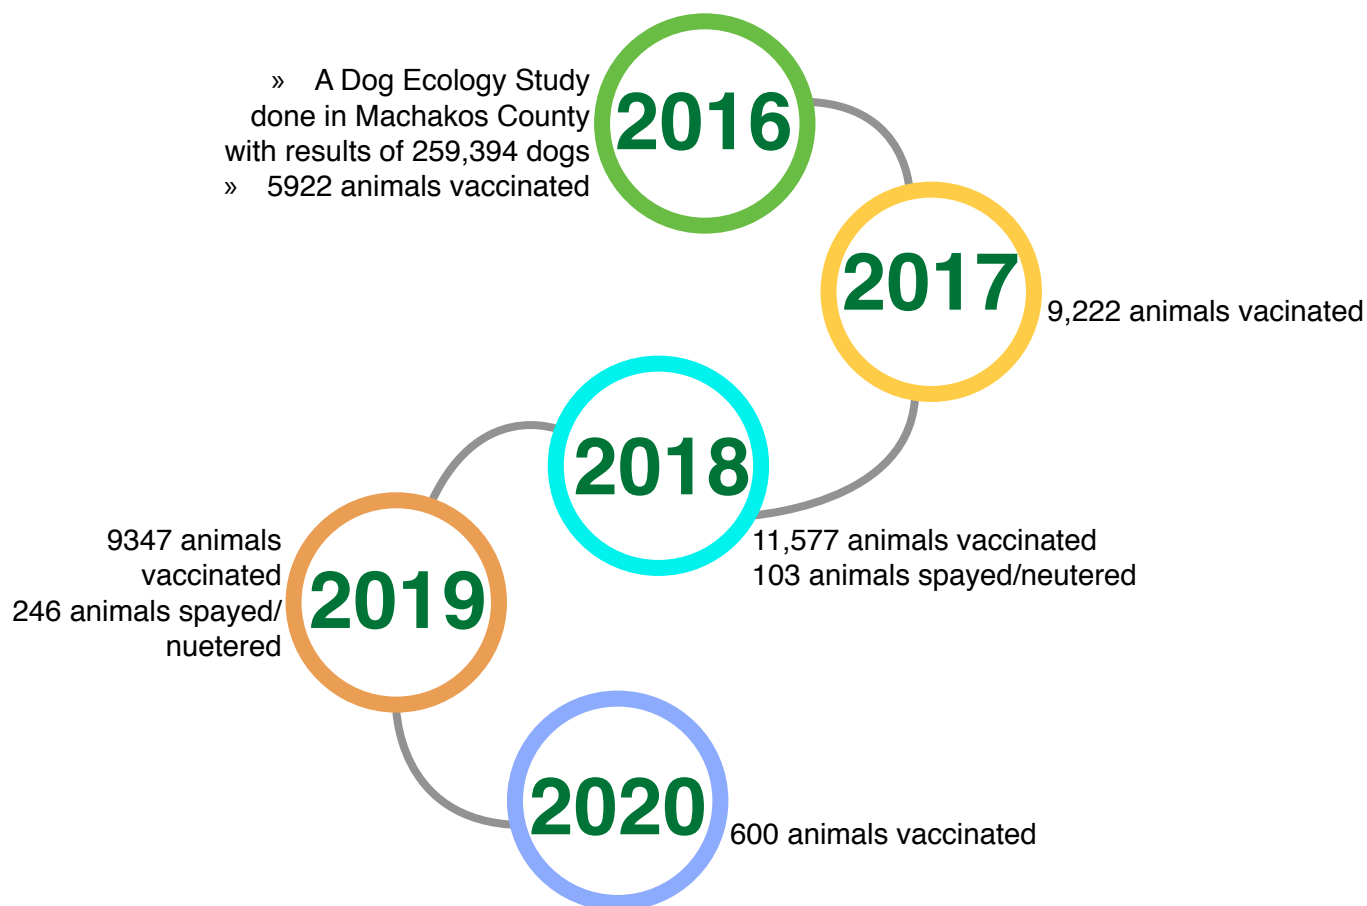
» A Dog Ecology Study done in Machakos County with results of 259,394 dogs
» 5922 animals vaccinated

2016

2017

9,222 animals vacinated

2018

11,577 animals vaccinated
103 animals spayed/neutered

9347 animals vaccinated
246 animals spayed/ nuetered

2019

2020

600 animals vaccinated